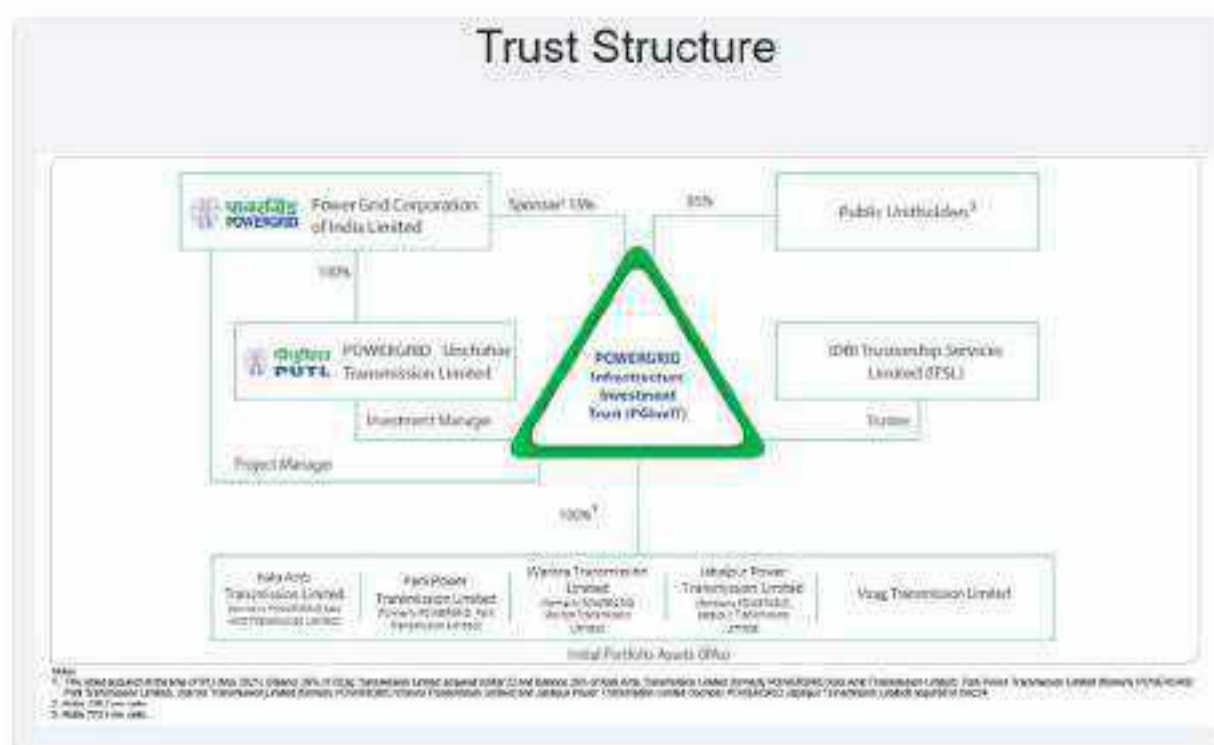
Trust Structure

पावरग्रिड POWERGRID Power Grid Corporation of India Limited

Sponsor² 15%

85%

Public Unitholders³

100%

पीयूटीएल PUTL POWERGRID Unchahar Transmission Limited

Investment Manager

POWERGRID Infrastructure Investment Trust (PGInvIT)

IDBI Trusteeship Services Limited (ITSL)

Trustee

Project Manager

100%¹

Vizag Transmission Limited

| Kala Amb Transmission Limited (formerly POWERGRID Kala Amb Transmission Limited) | Parli Power Transmission Limited (formerly POWERGRID Parli Transmission Limited) | Warora Transmission Limited (formerly POWERGRID Warora Transmission Limited) | Jabalpur Power Transmission Limited (formerly POWERGRID Jabalpur Transmission Limited) | Vizag Transmission Limited |
|---|---|---|---|---|

Initial Portfolio Assets (IPAs)

Notes:
1. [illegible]
2. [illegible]
3. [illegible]